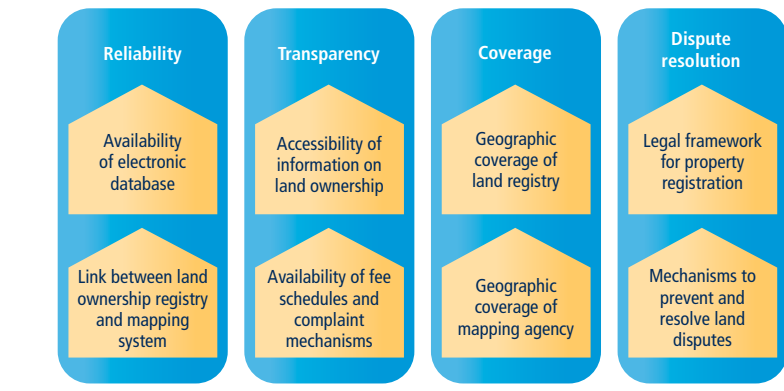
Reliability

Availability of electronic database

Link between land ownership registry and mapping system

Transparency

Accessibility of information on land ownership

Availability of fee schedules and complaint mechanisms

Coverage

Geographic coverage of land registry

Geographic coverage of mapping agency

Dispute resolution

Legal framework for property registration

Mechanisms to prevent and resolve land disputes